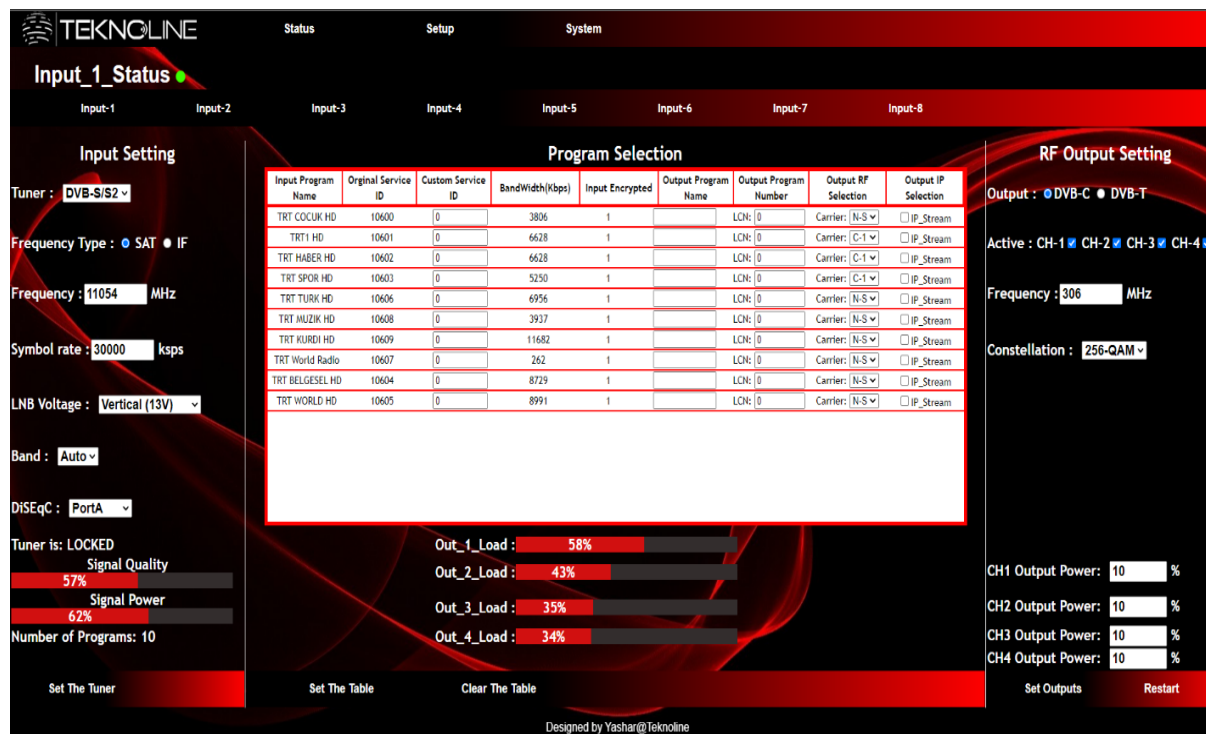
TEKNOLINE

Status Setup System

Input_1_Status

Input-1 Input-2 Input-3 Input-4 Input-5 Input-6 Input-7 Input-8

Input Setting

Tuner : DVB-S/S2

Frequency Type : SAT IF

Frequency : 11054 MHz

Symbol rate : 30000 ksps

LNB Voltage : Vertical (13V)

Band : Auto

DiSEqC : PortA

Tuner is: LOCKED

Signal Quality
57%

Signal Power
62%

Number of Programs: 10

Program Selection

| Input Program Name | Orginal Service ID | Custom Service ID | BandWidth(Kbps) | Input Encrypted | Output Program Name | Output Program Number | Output RF Selection | Output IP Selection |
|---|---|---|---|---|---|---|---|---|
| TRT COCUK HD | 10600 | 0 | 3806 | 1 | | LCN: 0 | Carrier: N-S | IP_Stream |
| TRT1 HD | 10601 | 0 | 6628 | 1 | | LCN: 0 | Carrier: C-1 | IP_Stream |
| TRT HABER HD | 10602 | 0 | 6628 | 1 | | LCN: 0 | Carrier: C-1 | IP_Stream |
| TRT SPOR HD | 10603 | 0 | 5250 | 1 | | LCN: 0 | Carrier: C-1 | IP_Stream |
| TRT TURK HD | 10606 | 0 | 6956 | 1 | | LCN: 0 | Carrier: N-S | IP_Stream |
| TRT MUZIK HD | 10608 | 0 | 3937 | 1 | | LCN: 0 | Carrier: N-S | IP_Stream |
| TRT KURDI HD | 10609 | 0 | 11682 | 1 | | LCN: 0 | Carrier: N-S | IP_Stream |
| TRT World Radio | 10607 | 0 | 262 | 1 | | LCN: 0 | Carrier: N-S | IP_Stream |
| TRT BELGESEL HD | 10604 | 0 | 8729 | 1 | | LCN: 0 | Carrier: N-S | IP_Stream |
| TRT WORLD HD | 10605 | 0 | 8991 | 1 | | LCN: 0 | Carrier: N-S | IP_Stream |

Out_1_Load : 58%
Out_2_Load : 43%
Out_3_Load : 35%
Out_4_Load : 34%

RF Output Setting

Output : DVB-C DVB-T

Active : CH-1 CH-2 CH-3 CH-4

Frequency : 306 MHz

Constellation : 256-QAM

CH1 Output Power: 10 %
CH2 Output Power: 10 %
CH3 Output Power: 10 %
CH4 Output Power: 10 %

Set The Tuner Set The Table Clear The Table Set Outputs Restart

Designed by Yashar@Teknoline